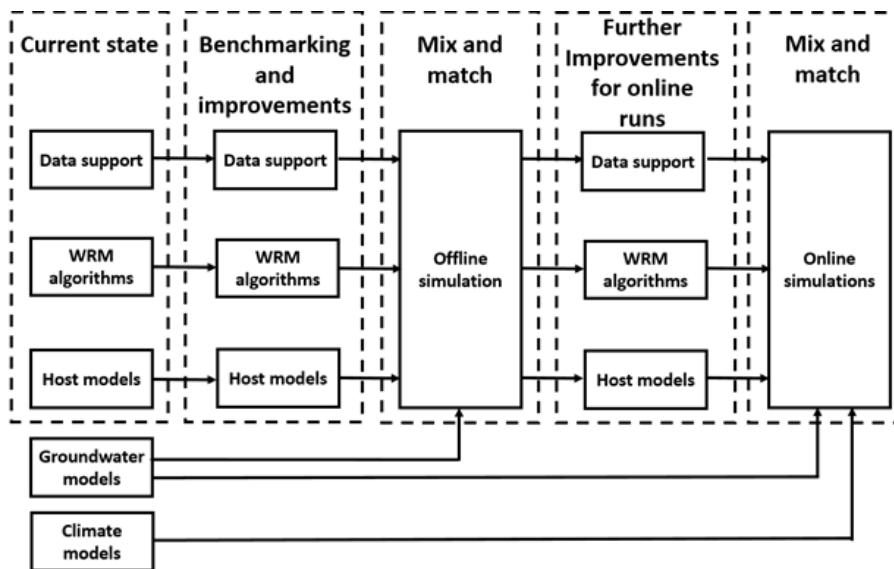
Current state

Data support

WRM algorithms

Host models

Benchmarking and improvements

Data support

WRM algorithms

Host models

Mix and match

Offline simulation

Further Improvements for online runs

Data support

WRM algorithms

Host models

Mix and match

Online simulations

Groundwater models

Climate models